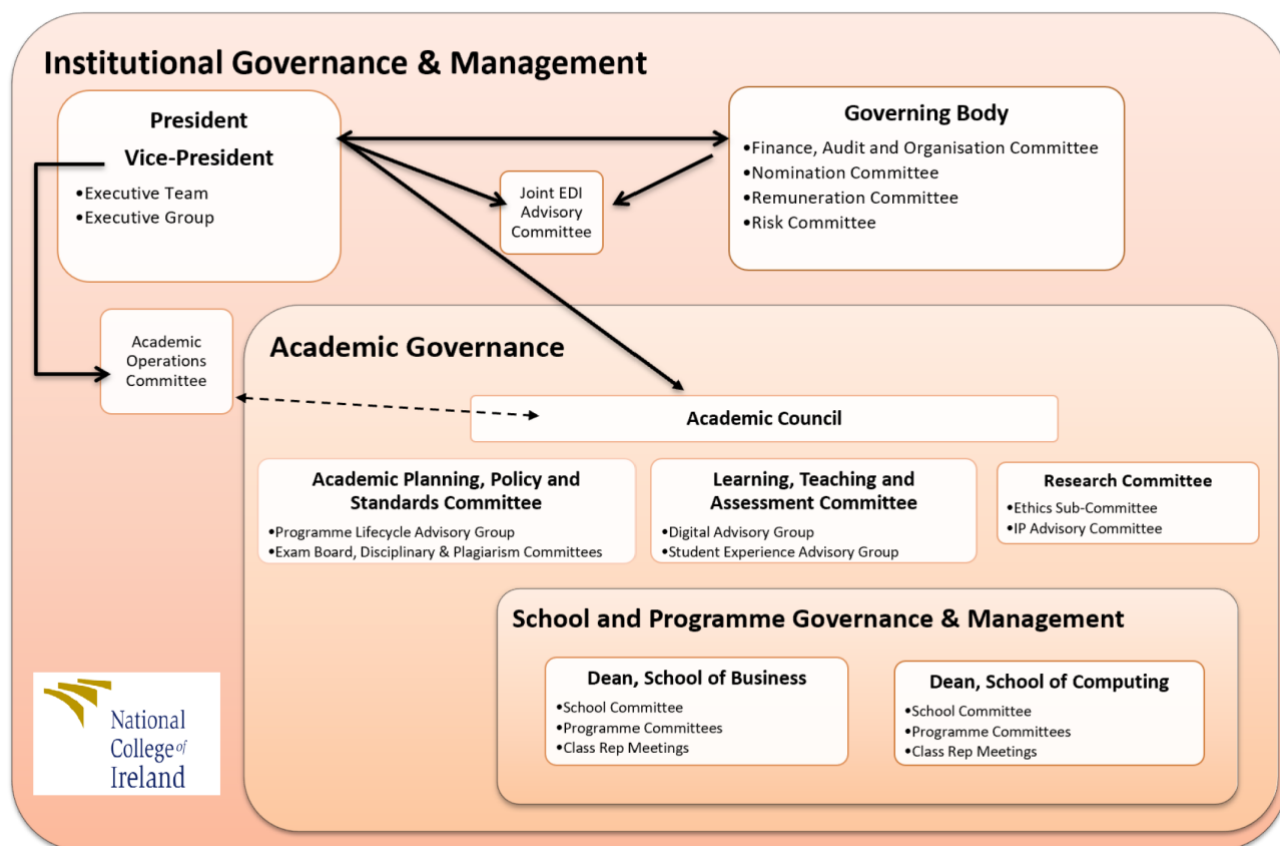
Institutional Governance & Management

President
Vice-President
•Executive Team
•Executive Group

Joint EDI Advisory Committee

Governing Body
•Finance, Audit and Organisation Committee
•Nomination Committee
•Remuneration Committee
•Risk Committee

Academic Operations Committee

Academic Governance

Academic Council

Academic Planning, Policy and Standards Committee
•Programme Lifecycle Advisory Group
•Exam Board, Disciplinary & Plagiarism Committees

Learning, Teaching and Assessment Committee
•Digital Advisory Group
•Student Experience Advisory Group

Research Committee
•Ethics Sub-Committee
•IP Advisory Committee

School and Programme Governance & Management

Dean, School of Business
•School Committee
•Programme Committees
•Class Rep Meetings

Dean, School of Computing
•School Committee
•Programme Committees
•Class Rep Meetings

National College of Ireland